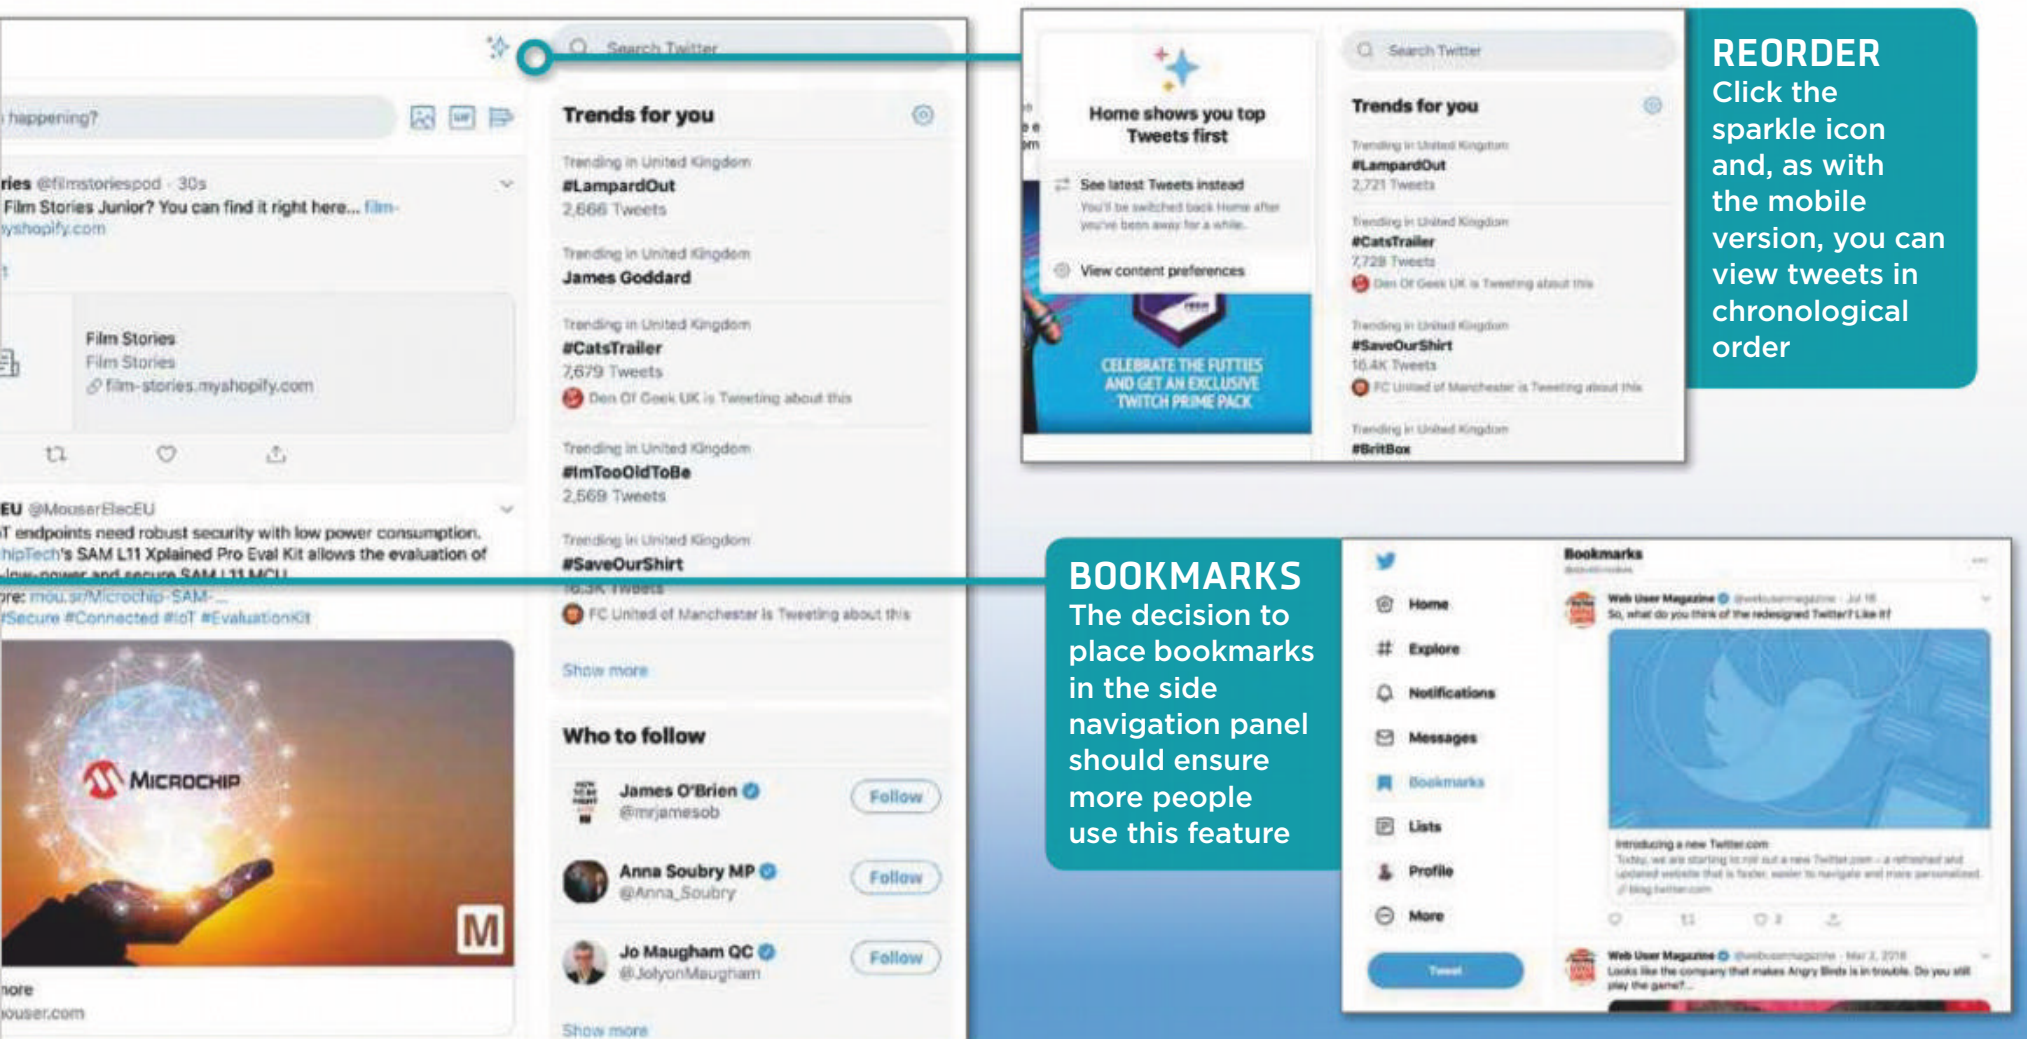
Search Twitter

happening?

Trends for you

ries @filmstoriespod · 30s
Film Stories Junior? You can find it right here... filmyshopify.com

Film Stories
Film Stories
film-stories.myshopify.com

EU @MouserElecEU
T endpoints need robust security with low power consumption. hipTech's SAM L11 Xplained Pro Eval Kit allows the evaluation of low-power and secure SAM L11 MCU
ore: mou.sr/Microchip-SAM-...
#Secure #Connected #IoT #EvaluationKit

MICROCHIP

M

nore
ouser.com

Trending in United Kingdom
#LampardOut
2,666 Tweets

Trending in United Kingdom
James Goddard

Trending in United Kingdom
#CatsTrailer
7,679 Tweets
Den Of Geek UK is Tweeting about this

Trending in United Kingdom
#ImTooOldToBe
2,569 Tweets

Trending in United Kingdom
#SaveOurShirt
16.3K Tweets
FC United of Manchester is Tweeting about this

Show more

Who to follow

James O'Brien
@mrjamesob
Follow

Anna Soubry MP
@Anna_Soubry
Follow

Jo Maugham QC
@JolyonMaugham
Follow

Show more

Home shows you top Tweets first

See latest Tweets instead
You'll be switched back Home after you've been away for a while.

View content preferences

CELEBRATE THE FUTTIES AND GET AN EXCLUSIVE TWITCH PRIME PACK

Search Twitter

Trends for you

Trending in United Kingdom
#LampardOut
2,721 Tweets

Trending in United Kingdom
#CatsTrailer
7,728 Tweets
Den Of Geek UK is Tweeting about this

Trending in United Kingdom
#SaveOurShirt
16.4K Tweets
FC United of Manchester is Tweeting about this

Trending in United Kingdom
#BritBox

REORDER
Click the sparkle icon and, as with the mobile version, you can view tweets in chronological order

BOOKMARKS
The decision to place bookmarks in the side navigation panel should ensure more people use this feature

Home
Explore
Notifications
Messages
Bookmarks
Lists
Profile
More
Tweet

Bookmarks

Web User Magazine @webusermagazine · Jul 18
So, what do you think of the redesigned Twitter? Like it?

Introducing a new Twitter.com
Today, we are starting to roll out a new Twitter.com – a refreshed and updated website that is faster, easier to navigate and more personalized.
blog.twitter.com

Web User Magazine @webusermagazine · Mar 2, 2018
Looks like the company that makes Angry Birds is in trouble. Do you still play the game?